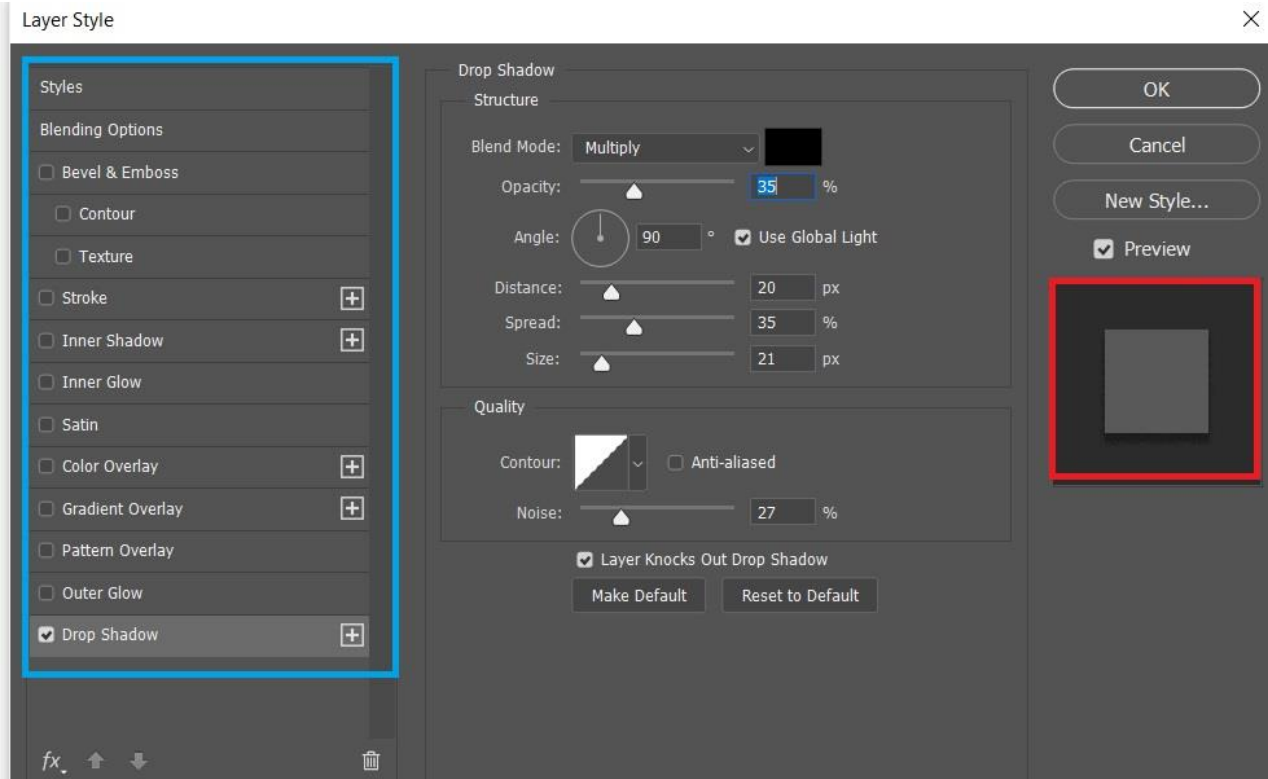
Layer Style

Styles
Blending Options
Bevel & Emboss
Contour
Texture
Stroke
Inner Shadow
Inner Glow
Satin
Color Overlay
Gradient Overlay
Pattern Overlay
Outer Glow
Drop Shadow

fx

Drop Shadow
Structure
Blend Mode: Multiply
Opacity: 35 %
Angle: 90 ° Use Global Light
Distance: 20 px
Spread: 35 %
Size: 21 px

Quality
Contour: Anti-aliased
Noise: 27 %

Layer Knocks Out Drop Shadow
Make Default
Reset to Default

OK
Cancel
New Style...
Preview